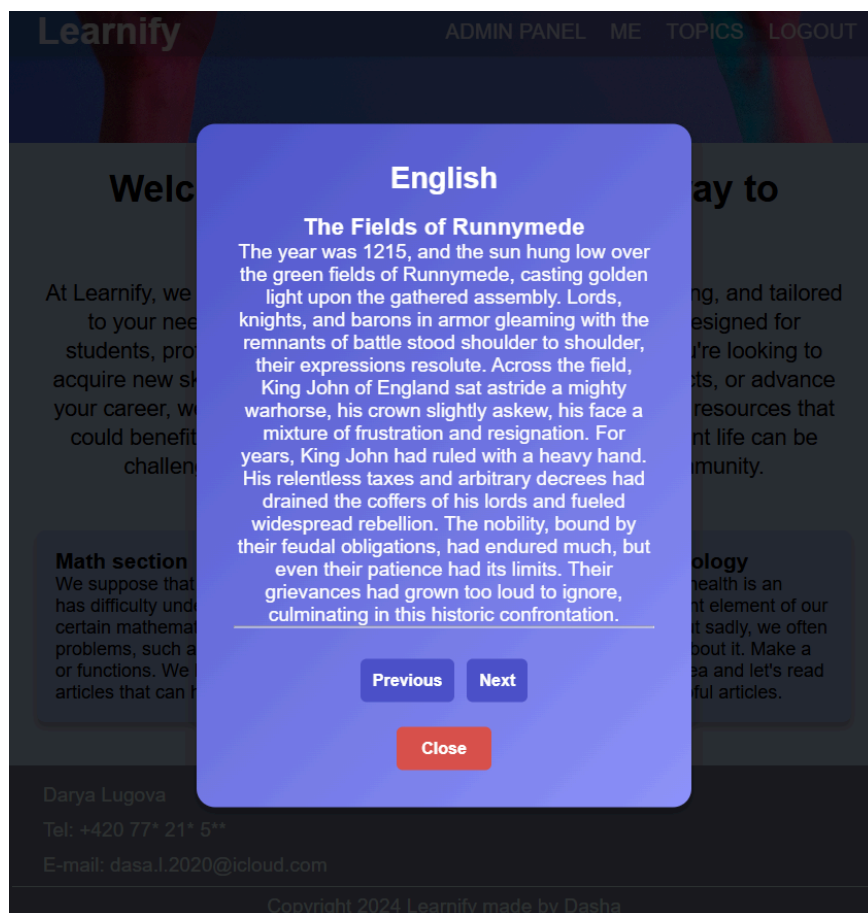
Learnify

ADMIN PANEL ME TOPICS LOGOUT

Welc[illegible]ay to

At Learnify, we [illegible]ng, and tailored to your nee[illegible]esigned for students, pro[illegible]u're looking to acquire new sk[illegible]cts, or advance your career, w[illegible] resources that could benefit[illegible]nt life can be challen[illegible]munity.

Math section
We suppose that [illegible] has difficulty und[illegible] certain mathemat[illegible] problems, such a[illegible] or functions. We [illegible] articles that can h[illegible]

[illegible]ology
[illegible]health is an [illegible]nt element of our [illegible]t sadly, we often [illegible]out it. Make a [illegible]a and let's read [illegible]ful articles.

English

The Fields of Runnymede
The year was 1215, and the sun hung low over the green fields of Runnymede, casting golden light upon the gathered assembly. Lords, knights, and barons in armor gleaming with the remnants of battle stood shoulder to shoulder, their expressions resolute. Across the field, King John of England sat astride a mighty warhorse, his crown slightly askew, his face a mixture of frustration and resignation. For years, King John had ruled with a heavy hand. His relentless taxes and arbitrary decrees had drained the coffers of his lords and fueled widespread rebellion. The nobility, bound by their feudal obligations, had endured much, but even their patience had its limits. Their grievances had grown too loud to ignore, culminating in this historic confrontation.

Previous Next

Close

Darya Lugova
Tel: +420 77* 21* 5**
E-mail: dasa.l.2020@icloud.com

Copyright 2024 Learnify made by Dasha